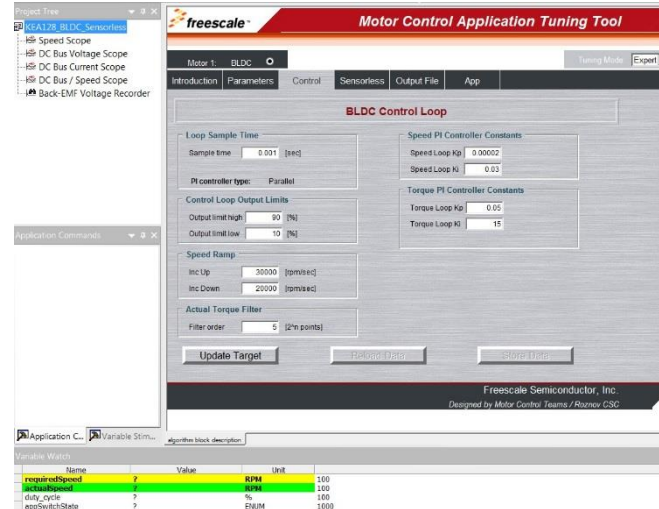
Project Tree
KEA128_BLDC_Sensorless
Speed Scope
DC Bus Voltage Scope
DC Bus Current Scope
DC Bus / Speed Scope
Back-EMF Voltage Recorder

Application Commands

Application C... Variable Stim...

freescale

Motor Control Application Tuning Tool

Motor 1: BLDC

Tuning Mode: Expert

Introduction | Parameters | Control | Sensorless | Output File | App

BLDC Control Loop

Loop Sample Time
Sample time 0.001 [sec]
PI controller type: Parallel

Control Loop Output Limits
Output limit high 90 [%]
Output limit low 10 [%]

Speed Ramp
Inc Up 30000 [rpm/sec]
Inc Down 20000 [rpm/sec]

Actual Torque Filter
Filter order 5 [2^n points]

Speed PI Controller Constants
Speed Loop Kp 0.00002
Speed Loop Ki 0.03

Torque PI Controller Constants
Torque Loop Kp 0.05
Torque Loop Ki 15

Update Target | Reload Data | Store Data

Freescale Semiconductor, Inc.
Designed by Motor Control Teams / Roznov CSC

algorithm block description

Variable Watch

| Name | Value | Unit | |
|---|---|---|---|
| requiredSpeed | ? | RPM | 100 |
| actualSpeed | ? | RPM | 100 |
| duty_cycle | ? | % | 100 |
| appSwitchState | ? | ENUM | 1000 |